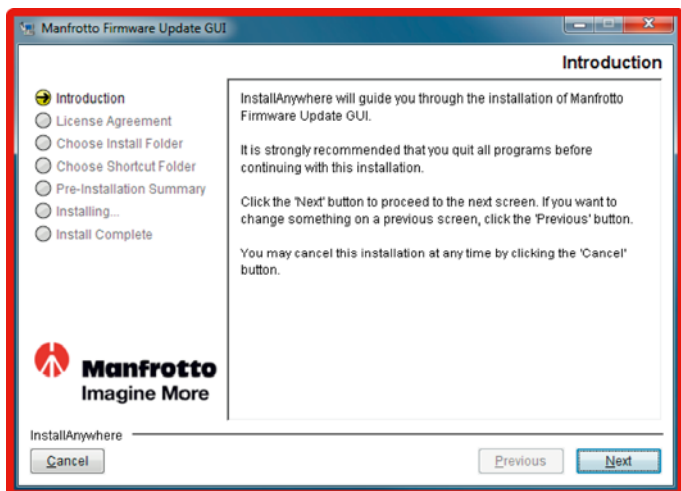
Manfrotto Firmware Update GUI

Introduction

Introduction
License Agreement
Choose Install Folder
Choose Shortcut Folder
Pre-Installation Summary
Installing...
Install Complete

InstallAnywhere will guide you through the installation of Manfrotto Firmware Update GUI.

It is strongly recommended that you quit all programs before continuing with this installation.

Click the 'Next' button to proceed to the next screen. If you want to change something on a previous screen, click the 'Previous' button.

You may cancel this installation at any time by clicking the 'Cancel' button.

Manfrotto
Imagine More

InstallAnywhere

Cancel

Previous

Next